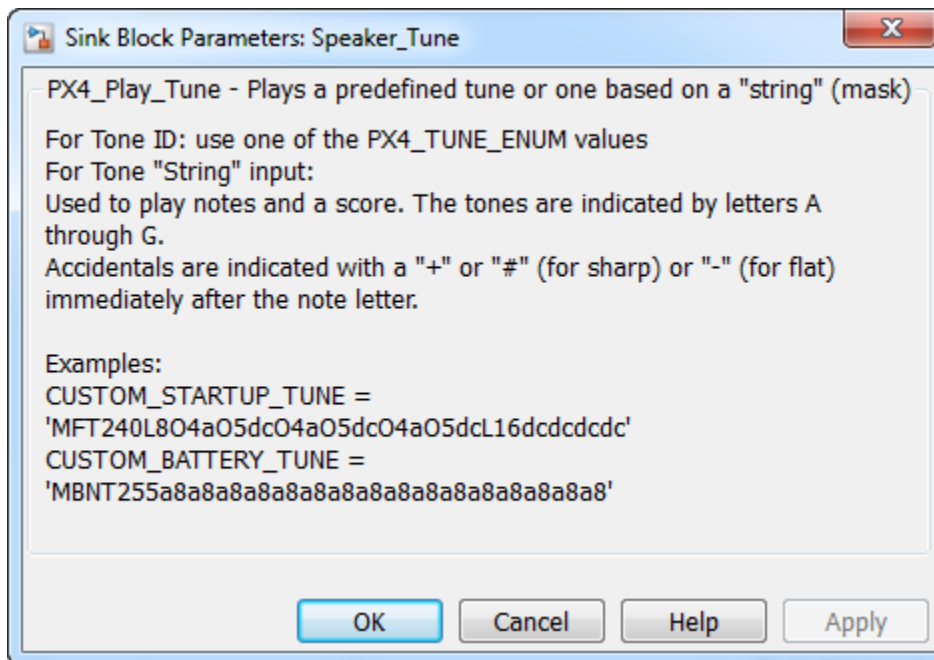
Sink Block Parameters: Speaker_Tune

PX4_Play_Tune - Plays a predefined tune or one based on a "string" (mask)

For Tone ID: use one of the PX4_TUNE_ENUM values
For Tone "String" input:
Used to play notes and a score. The tones are indicated by letters A through G.
Accidentals are indicated with a "+" or "#" (for sharp) or "-" (for flat) immediately after the note letter.

Examples:
CUSTOM_STARTUP_TUNE =
'MFT240L8O4aO5dcO4aO5dcO4aO5dcL16dcdcdcdc'
CUSTOM_BATTERY_TUNE =
'MBNT255a8a8a8a8a8a8a8a8a8a8a8a8a8a8a8a8'

OK Cancel Help Apply